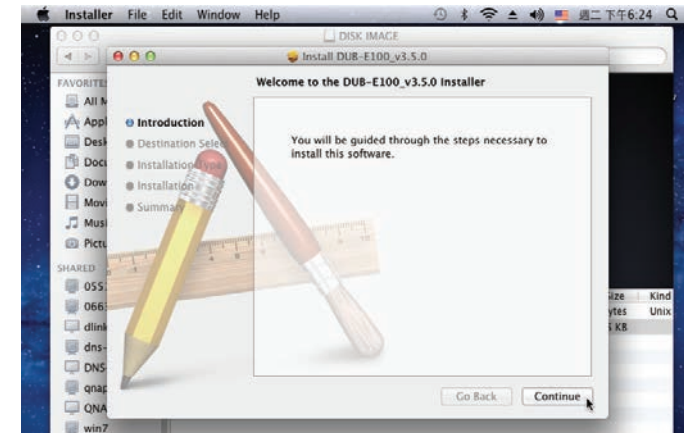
Installer File Edit Window Help

週二 下午6:24

DISK IMAGE

Install DUB-E100_v3.5.0

FAVORITES

All M

Appl

Desk

Docu

Dow

Movi

Musi

Pictu

SHARED

055

066

dlink

dns-

DNS

qnap

QNA

win7

Welcome to the DUB-E100_v3.5.0 Installer

Introduction

Destination Sele

Installation Type

Installation

Summary

You will be guided through the steps necessary to install this software.

Size Kind

ytes Unix

KB

Go Back

Continue